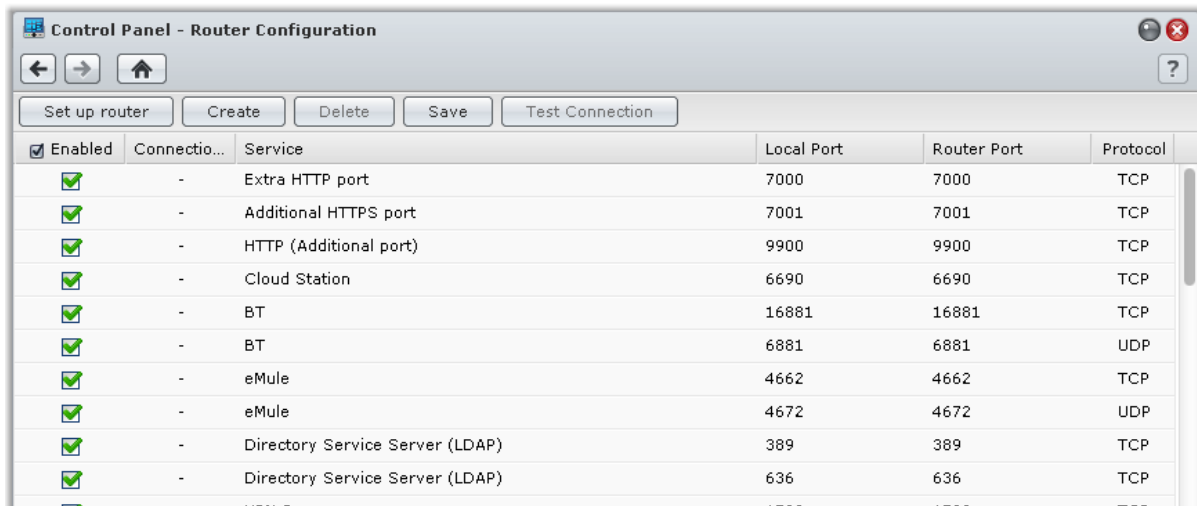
Control Panel - Router Configuration

?

Set up router | Create | Delete | Save | Test Connection

| Enabled | Connectio... | Service | Local Port | Router Port | Protocol |
|---|---|---|---|---|---|
| | - | Extra HTTP port | 7000 | 7000 | TCP |
| | - | Additional HTTPS port | 7001 | 7001 | TCP |
| | - | HTTP (Additional port) | 9900 | 9900 | TCP |
| | - | Cloud Station | 6690 | 6690 | TCP |
| | - | BT | 16881 | 16881 | TCP |
| | - | BT | 6881 | 6881 | UDP |
| | - | eMule | 4662 | 4662 | TCP |
| | - | eMule | 4672 | 4672 | UDP |
| | - | Directory Service Server (LDAP) | 389 | 389 | TCP |
| | - | Directory Service Server (LDAP) | 636 | 636 | TCP |
| | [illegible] | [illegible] | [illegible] | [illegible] | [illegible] |